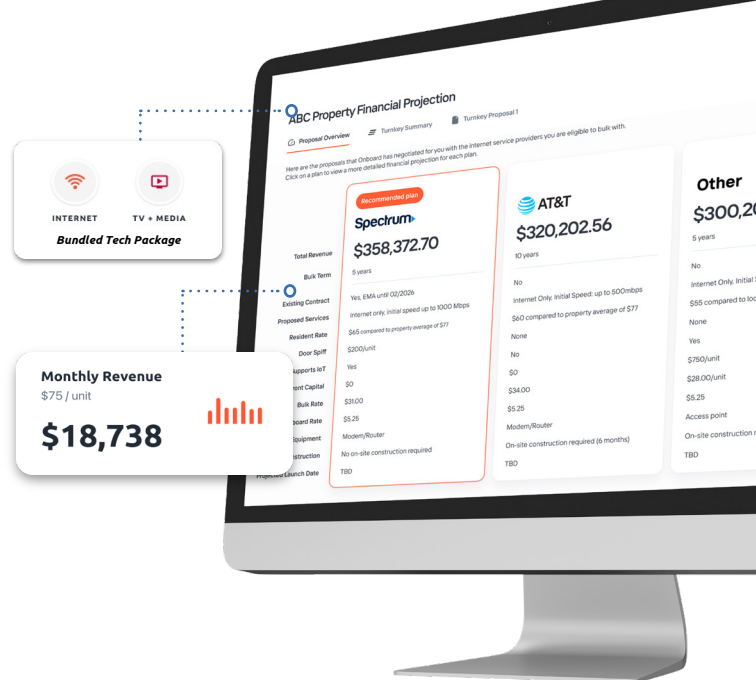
INTERNET

TV + MEDIA

Bundled Tech Package

Monthly Revenue
$75 / unit
$18,738

ABC Property Financial Projection

Proposal Overview

Turnkey Summary

Turnkey Proposal 1

Here are the proposals that Onboard has negotiated for you with the internet service providers you are eligible to bulk with. Click on a plan to view a more detailed financial projection for each plan.

| | Recommended plan Spectrum | AT&T | Other |
|---|---|---|---|
| Total Revenue | $358,372.70 | $320,202.56 | $300,20 |
| Bulk Term | 5 years | 10 years | 5 years |
| Existing Contract | Yes, EMA until 02/2026 | No | No |
| Proposed Services | Internet only, initial speed up to 1000 Mbps | Internet Only. Initial Speed: up to 500mbps | Internet Only, Initial S |
| Resident Rate | $65 compared to property average of $77 | $60 compared to property average of $77 | $55 compared to loc |
| Door Spiff | $200/unit | None | None |
| Supports IoT | Yes | No | Yes |
| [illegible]ent Capital | $0 | $0 | $750/unit |
| Bulk Rate | $31.00 | $34.00 | $28.00/unit |
| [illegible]oard Rate | $5.25 | $5.25 | $5.25 |
| Equipment | Modem/Router | Modem/Router | Access point |
| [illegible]nstruction | No on-site construction required | On-site construction required (6 months) | On-site construction r |
| Projected Launch Date | TBD | TBD | TBD |